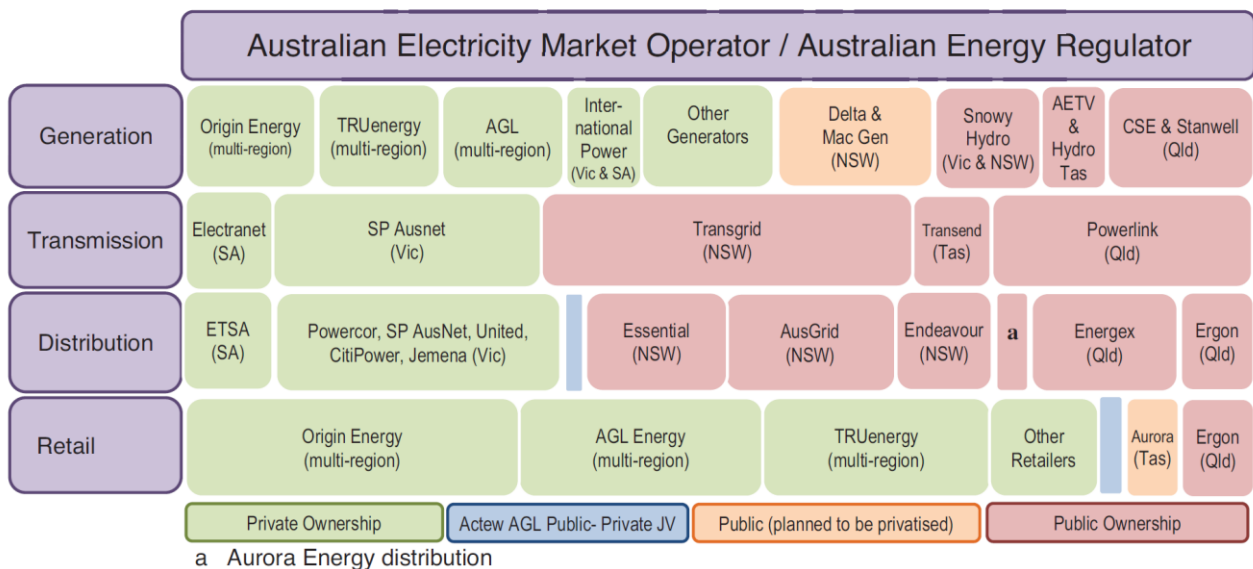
Australian Electricity Market Operator / Australian Energy Regulator

Generation
Origin Energy (multi-region)
TRUenergy (multi-region)
AGL (multi-region)
International Power (Vic & SA)
Other Generators
Delta & Mac Gen (NSW)
Snowy Hydro (Vic & NSW)
AETV & Hydro Tas
CSE & Stanwell (Qld)

Transmission
Electranet (SA)
SP Ausnet (Vic)
Transgrid (NSW)
Transend (Tas)
Powerlink (Qld)

Distribution
ETSA (SA)
Powercor, SP AusNet, United, CitiPower, Jemena (Vic)
Essential (NSW)
AusGrid (NSW)
Endeavour (NSW)
a
Energex (Qld)
Ergon (Qld)

Retail
Origin Energy (multi-region)
AGL Energy (multi-region)
TRUenergy (multi-region)
Other Retailers
Aurora (Tas)
Ergon (Qld)

Private Ownership
Actew AGL Public- Private JV
Public (planned to be privatised)
Public Ownership

a Aurora Energy distribution